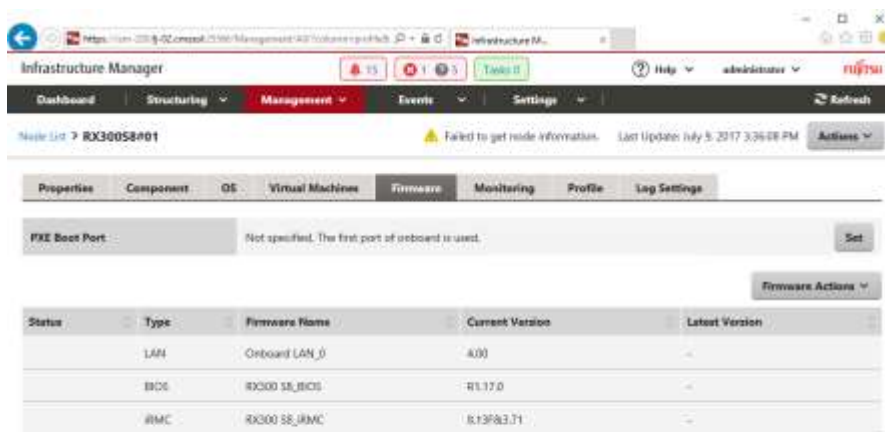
https://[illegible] Infrastructure M...

Infrastructure Manager
15 | 1 5 | Tasks 0 | Help | administrator | FUJITSU

Dashboard | Structuring | Management | Events | Settings | Refresh

Node List > RX300S8#01
Failed to get node information. Last Update: July 5, 2017 3:36:08 PM | Actions

Properties | Component | OS | Virtual Machines | Firmware | Monitoring | Profile | Log Settings

PXE Boot Port | Not specified. The first port of onboard is used. | Set

Firmware Actions

| Status | Type | Firmware Name | Current Version | Latest Version |
|---|---|---|---|---|
| | LAN | Onboard LAN_0 | 4.00 | - |
| | BIOS | RX300 S8_BIOS | R1.17.0 | - |
| | iRMC | RX300 S8_iRMC | 8.13F&3.71 | - |